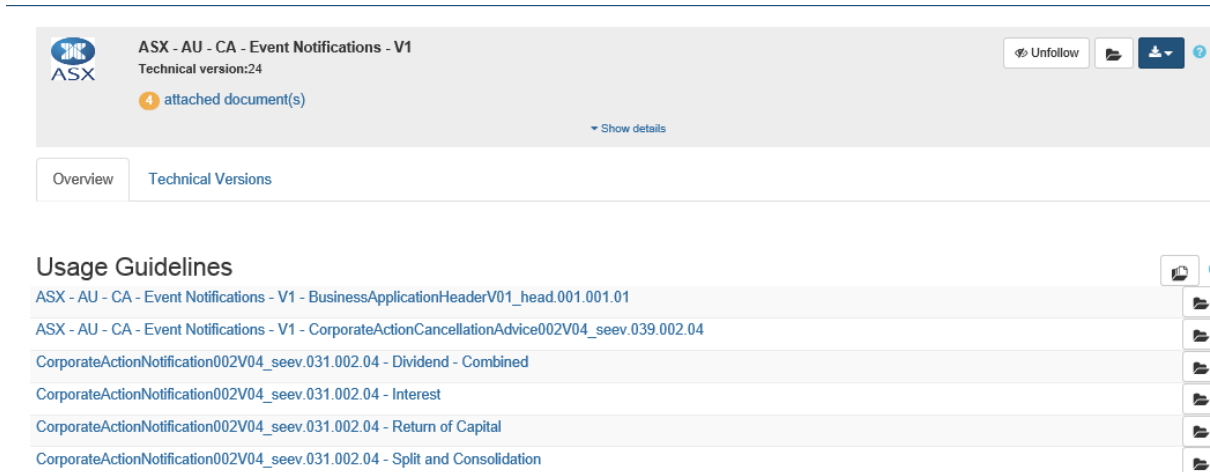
ASX

ASX - AU - CA - Event Notifications - V1
Technical version:24

4 attached document(s)

Show details

Unfollow

Overview
Technical Versions

Usage Guidelines

ASX - AU - CA - Event Notifications - V1 - BusinessApplicationHeaderV01_head.001.001.01
ASX - AU - CA - Event Notifications - V1 - CorporateActionCancellationAdvice002V04_seev.039.002.04
CorporateActionNotification002V04_seev.031.002.04 - Dividend - Combined
CorporateActionNotification002V04_seev.031.002.04 - Interest
CorporateActionNotification002V04_seev.031.002.04 - Return of Capital
CorporateActionNotification002V04_seev.031.002.04 - Split and Consolidation